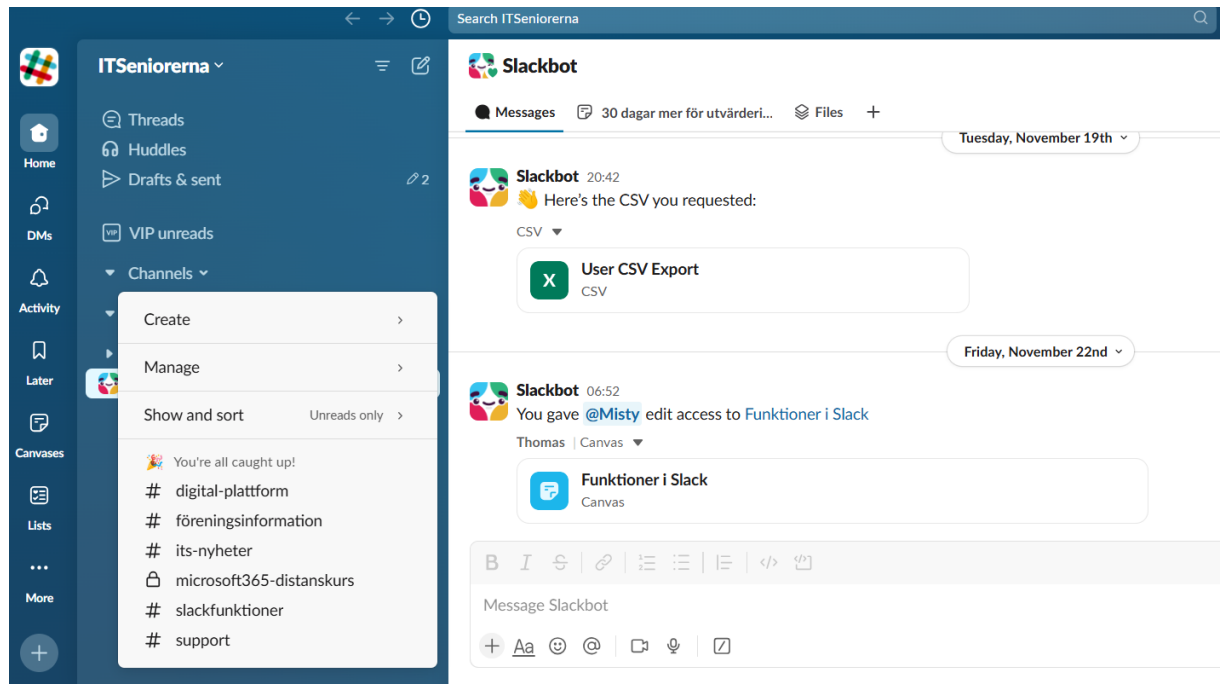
Search ITSeniorerna

Home
DMs
Activity
Later
Canvases
Lists
More

ITSeniorerna

Threads
Huddles
Drafts & sent 2
VIP unreads
Channels

Create
Manage
Show and sort Unreads only
You're all caught up!
# digital-plattform
# föreningsinformation
# its-nyheter
microsoft365-distanskurs
# slackfunktioner
# support

Slackbot

Messages 30 dagar mer för utvärderi... Files +

Tuesday, November 19th

Slackbot 20:42
👋 Here's the CSV you requested:
CSV
User CSV Export
CSV

Friday, November 22nd

Slackbot 06:52
You gave @Misty edit access to Funktioner i Slack
Thomas | Canvas
Funktioner i Slack
Canvas

Message Slackbot